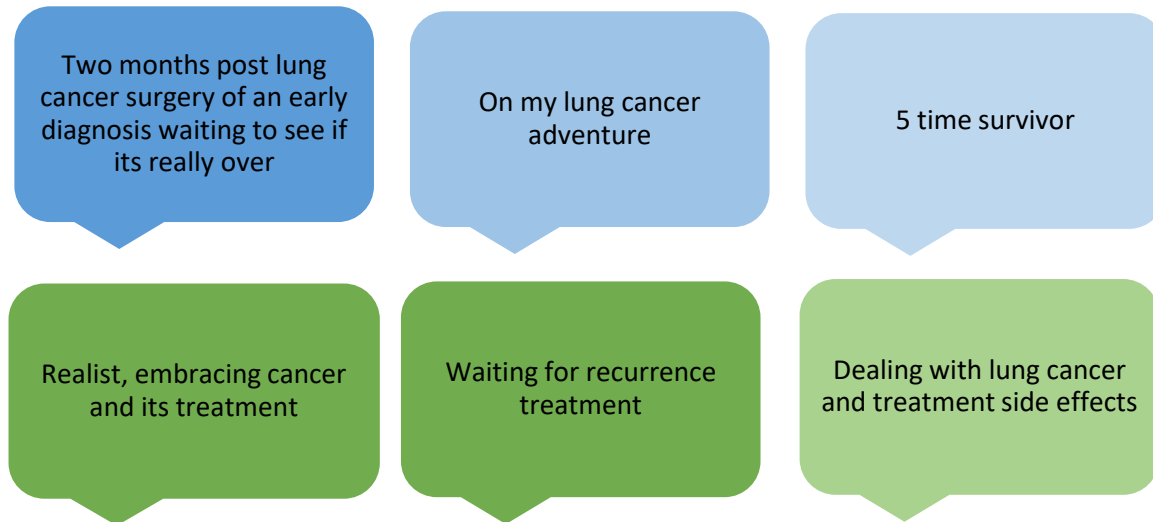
Two months post lung cancer surgery of an early diagnosis waiting to see if its really over

On my lung cancer adventure

5 time survivor

Realist, embracing cancer and its treatment

Waiting for recurrence treatment

Dealing with lung cancer and treatment side effects